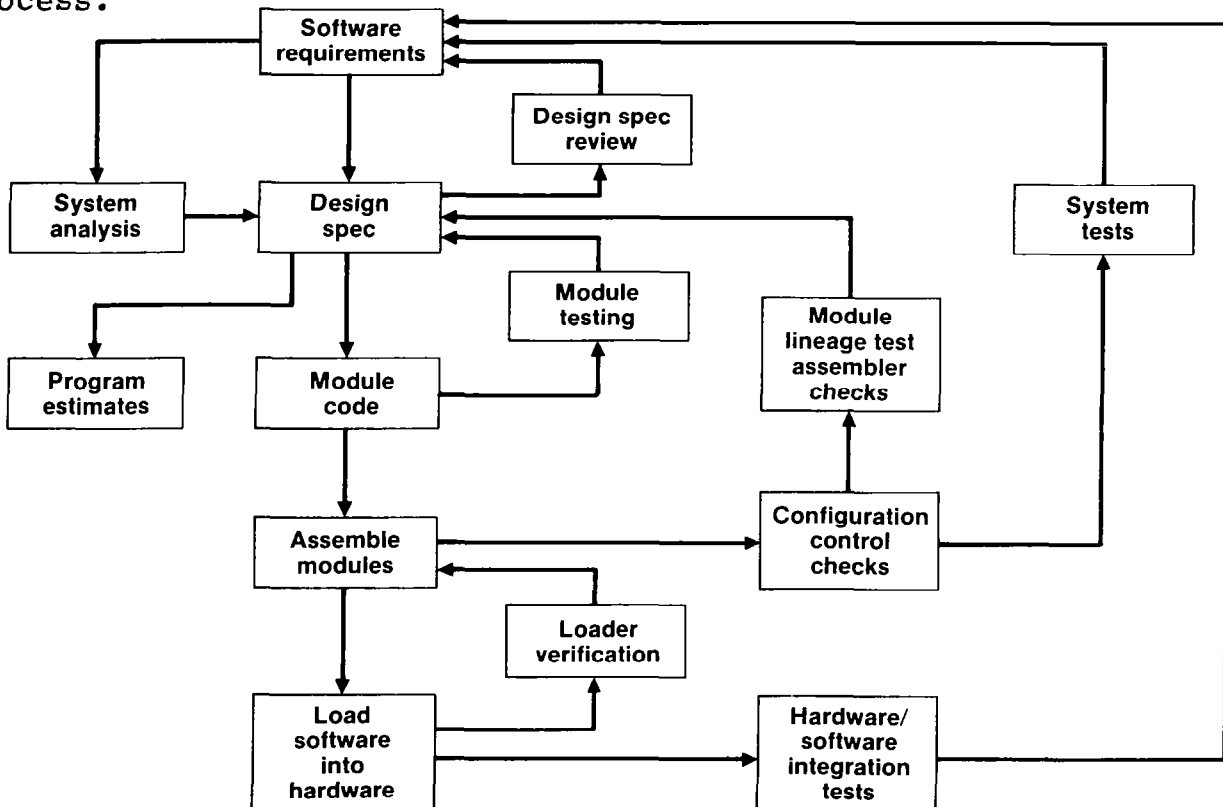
ocess.

Software requirements

Design spec review

System analysis

Design spec

System tests

Module testing

Module lineage test assembler checks

Program estimates

Module code

Assemble modules

Configuration control checks

Loader verification

Load software into hardware

Hardware/ software integration tests